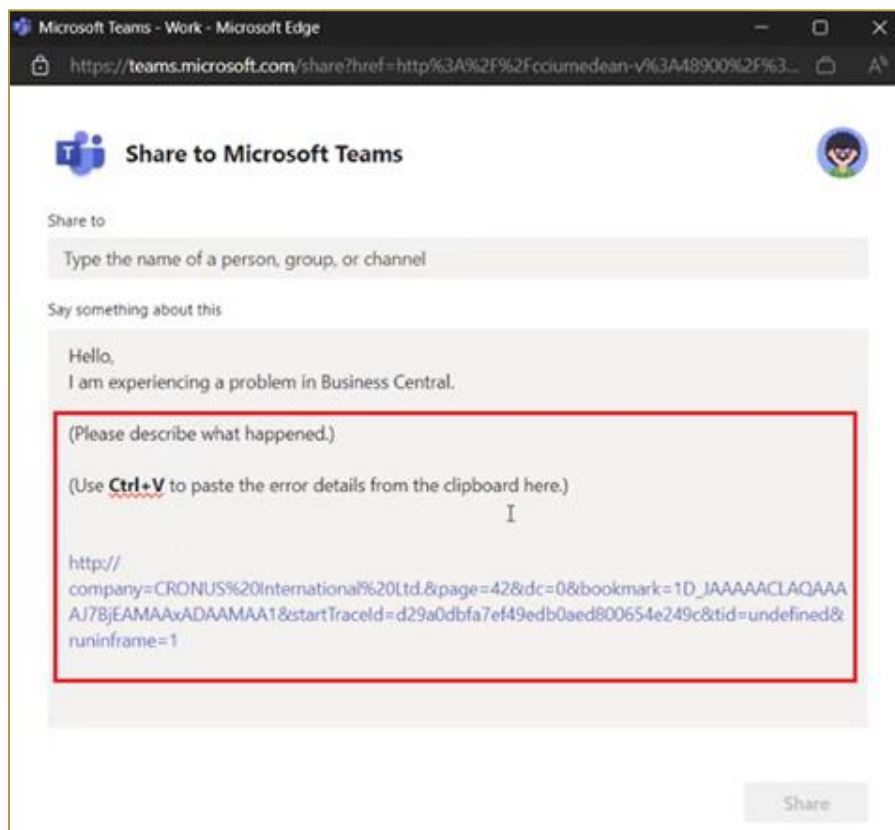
Microsoft Teams - Work - Microsoft Edge

https://teams.microsoft.com/share?href=http%3A%2F%2Fcciumedean-v%3A48900%2F%3...

Share to Microsoft Teams

Share to

Type the name of a person, group, or channel

Say something about this

Hello,
I am experiencing a problem in Business Central.

(Please describe what happened.)

(Use **Ctrl+V** to paste the error details from the clipboard here.)

http://
company=CRONUS%20International%20Ltd.&page=42&dc=0&bookmark=1D_JAAAAACLAQAAAAJ7BjEAMAAxADAAMAA1&startTraceId=d29a0dbfa7ef49edb0aed800654e249c&tid=undefined&runinframe=1

Share